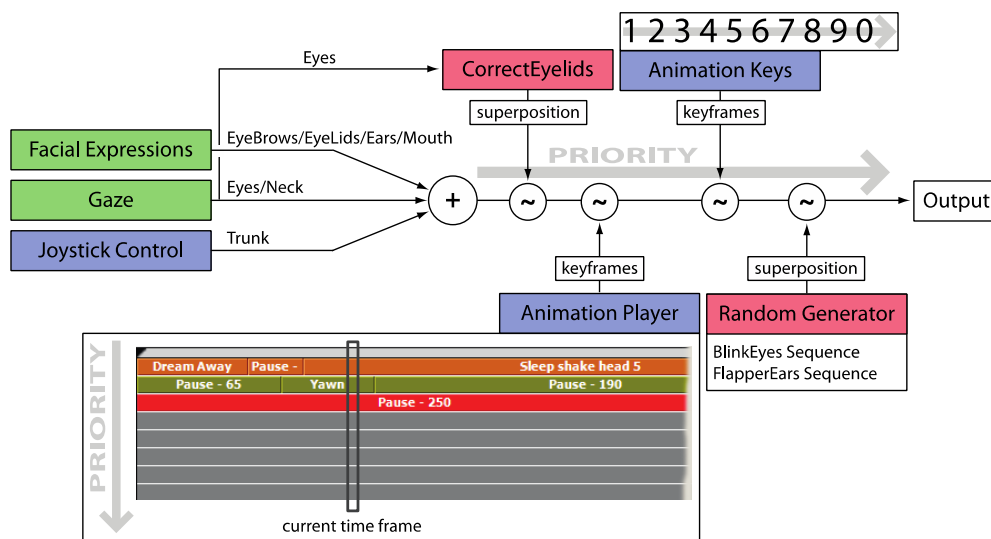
1 2 3 4 5 6 7 8 9 0

Eyes

CorrectEyelids

Animation Keys

superposition

keyframes

Facial Expressions

EyeBrows/EyeLids/Ears/Mouth

PRIORITY

Gaze

Eyes/Neck

+

~

~

~

~

Output

Joystick Control

Trunk

keyframes

superposition

Animation Player

Random Generator

BlinkEyes Sequence
FlapperEars Sequence

PRIORITY

Dream Away | Pause - | Sleep shake head 5

Pause - 65 | Yawn | Pause - 190

Pause - 250

current time frame